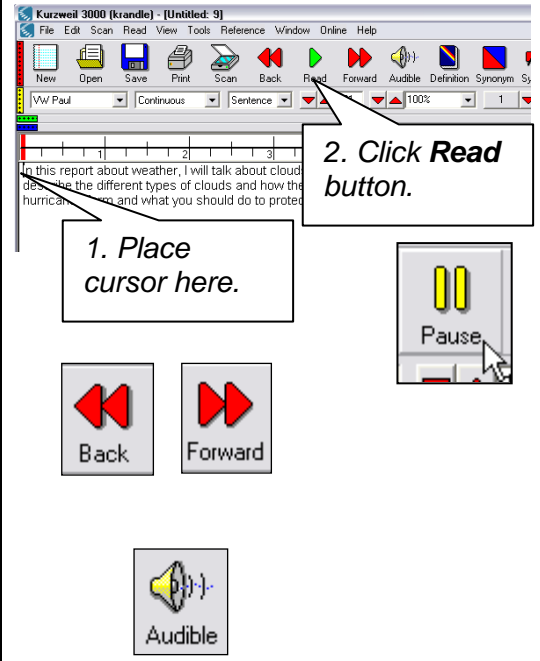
Kurzweil 3000 (krandle) - [Untitled: 9]

File Edit Scan Read View Tools Reference Window Online Help

New Open Save Print Scan Back Read Forward Audible Definition Synonym Sy

VW Paul Continuous Sentence 100% 1

1 2 3

In this report about weather, I will talk about cloud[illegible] des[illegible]be the different types of clouds and how the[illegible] hurrican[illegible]rm and what you should do to protec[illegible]

2. Click **Read** button.

1. Place cursor here.

Pause

Back

Forward

Audible